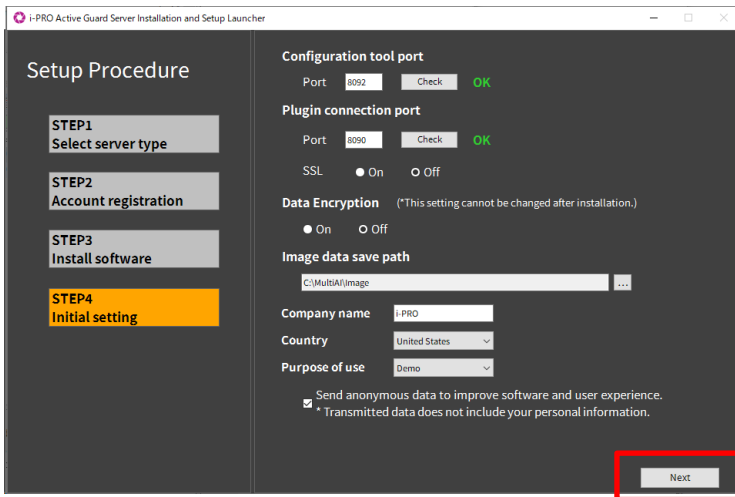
i-PRO Active Guard Server Installation and Setup Launcher

Setup Procedure

STEP1
Select server type

STEP2
Account registration

STEP3
Install software

STEP4
Initial setting

Configuration tool port

Port 8092 Check OK

Plugin connection port

Port 8090 Check OK

SSL On Off

Data Encryption (*This setting cannot be changed after installation.)

On Off

Image data save path

C:\MultiAI\Image ...

Company name i-PRO

Country United States

Purpose of use Demo

Send anonymous data to improve software and user experience.
* Transmitted data does not include your personal information.

Next